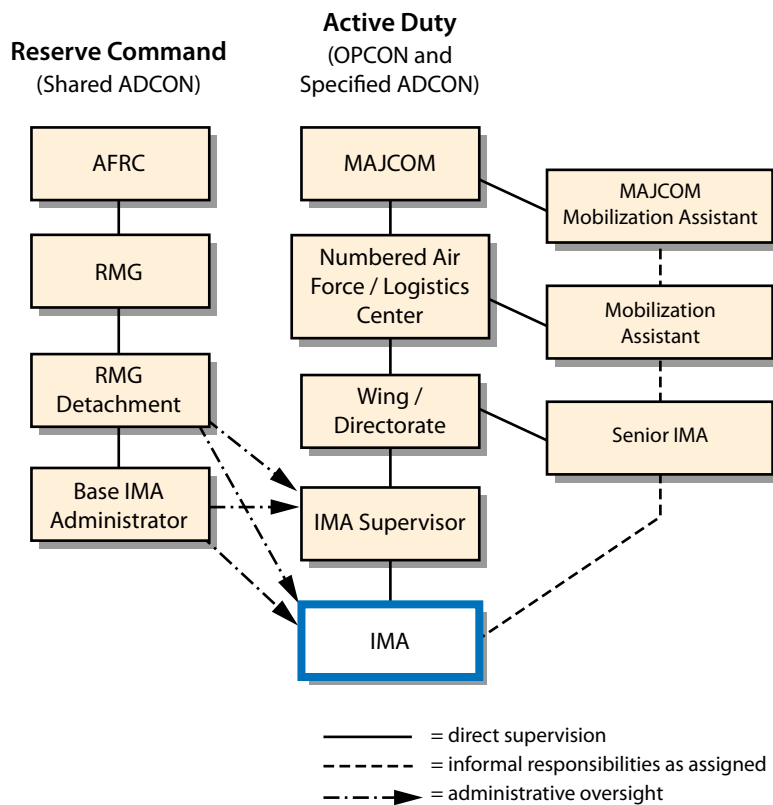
Reserve Command
(Shared ADCON)

Active Duty
(OPCON and Specified ADCON)

AFRC

RMG

RMG Detachment

Base IMA Administrator

MAJCOM

Numbered Air Force / Logistics Center

Wing / Directorate

IMA Supervisor

IMA

MAJCOM Mobilization Assistant

Mobilization Assistant

Senior IMA

= direct supervision
= informal responsibilities as assigned
= administrative oversight